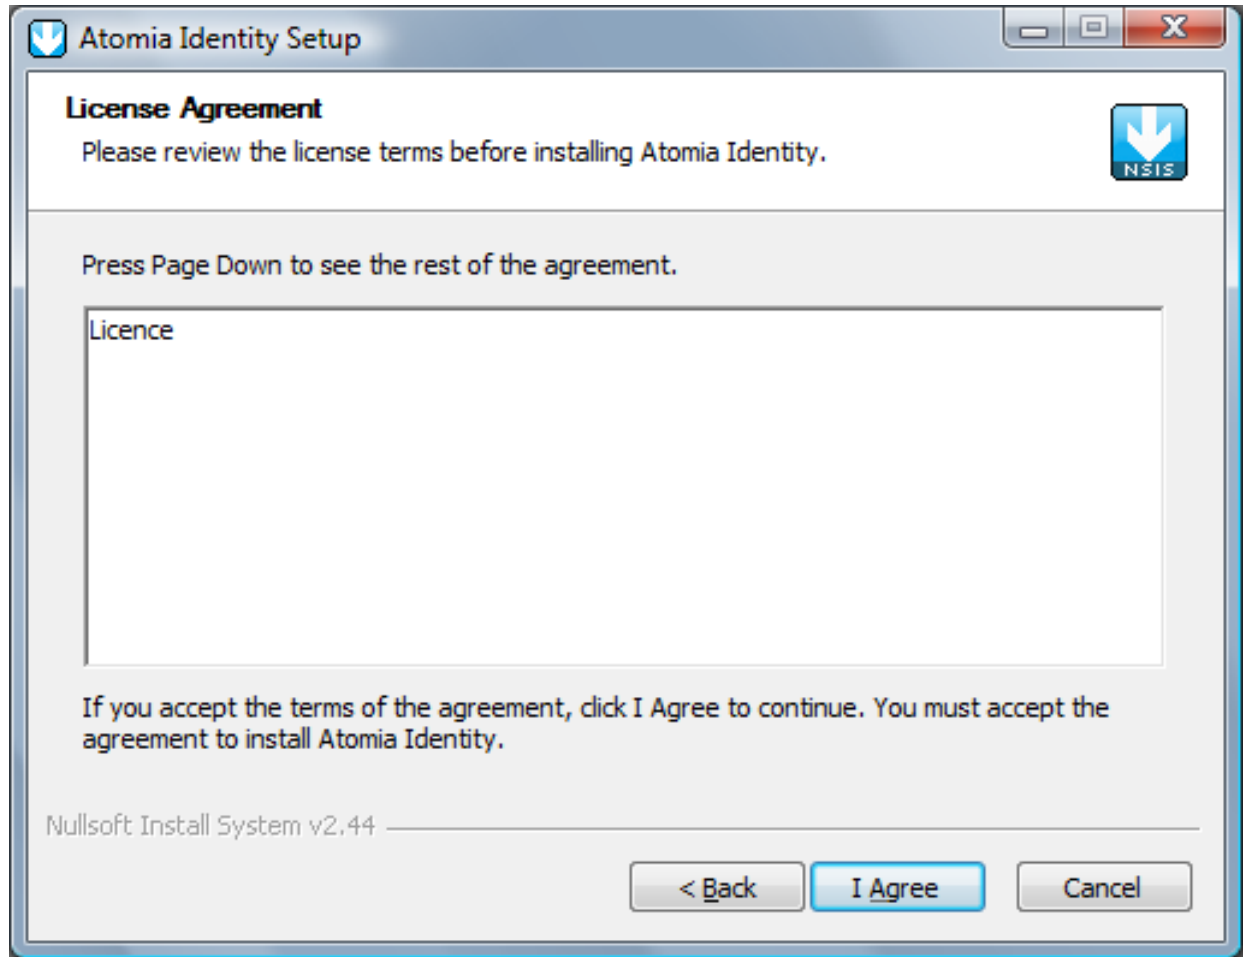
Atomia Identity Setup

License Agreement
Please review the license terms before installing Atomia Identity.

NSIS

Press Page Down to see the rest of the agreement.

Licence

If you accept the terms of the agreement, click I Agree to continue. You must accept the agreement to install Atomia Identity.

Nullsoft Install System v2.44

< Back
I Agree
Cancel